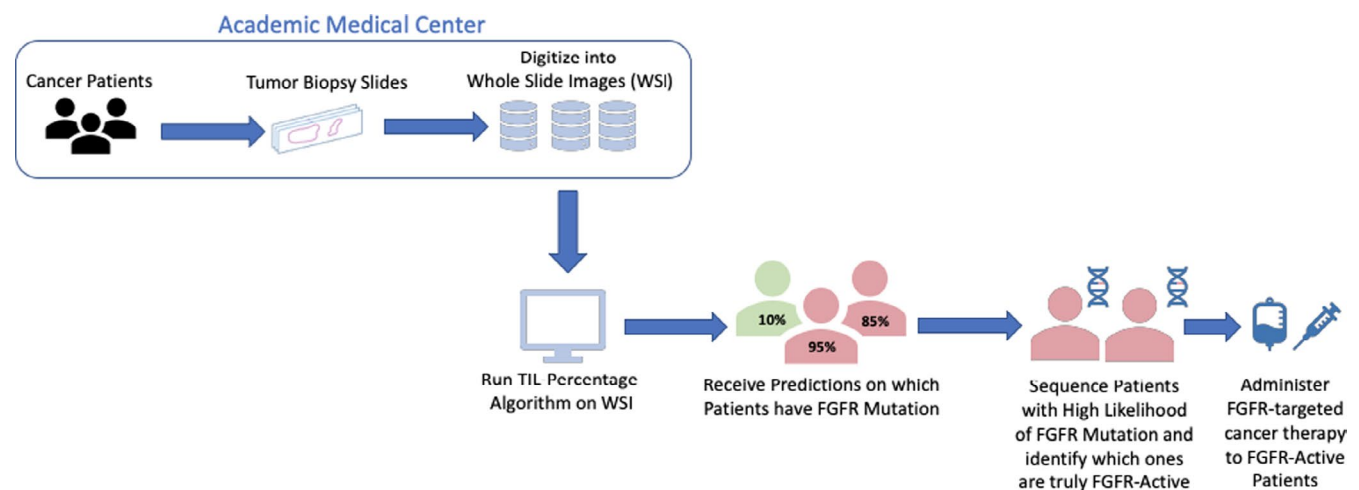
Academic Medical Center

Cancer Patients

Tumor Biopsy Slides

Digitize into Whole Slide Images (WSI)

Run TIL Percentage Algorithm on WSI

10%

85%

95%

Receive Predictions on which Patients have FGFR Mutation

Sequence Patients with High Likelihood of FGFR Mutation and identify which ones are truly FGFR-Active

Administer FGFR-targeted cancer therapy to FGFR-Active Patients